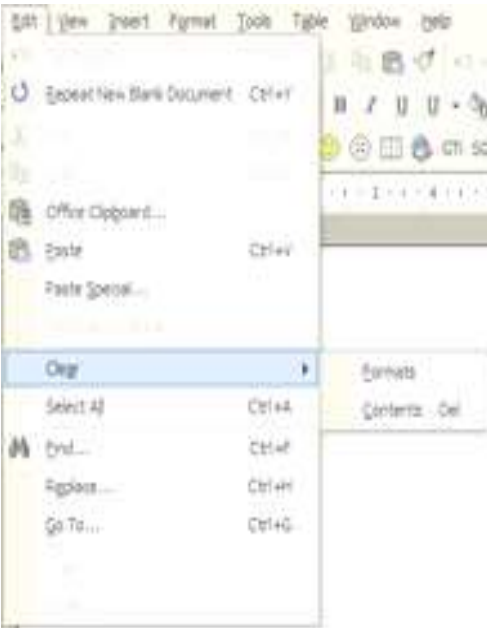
Edit View Insert Format Tools Table Window Help

Repeat New Blank Document Ctrl+Y

Office Clipboard...

Paste Ctrl+V

Paste Special...

Clear

Select All Ctrl+A

Find... Ctrl+F

Replace... Ctrl+H

Go To... Ctrl+G

Formats

Contents Del